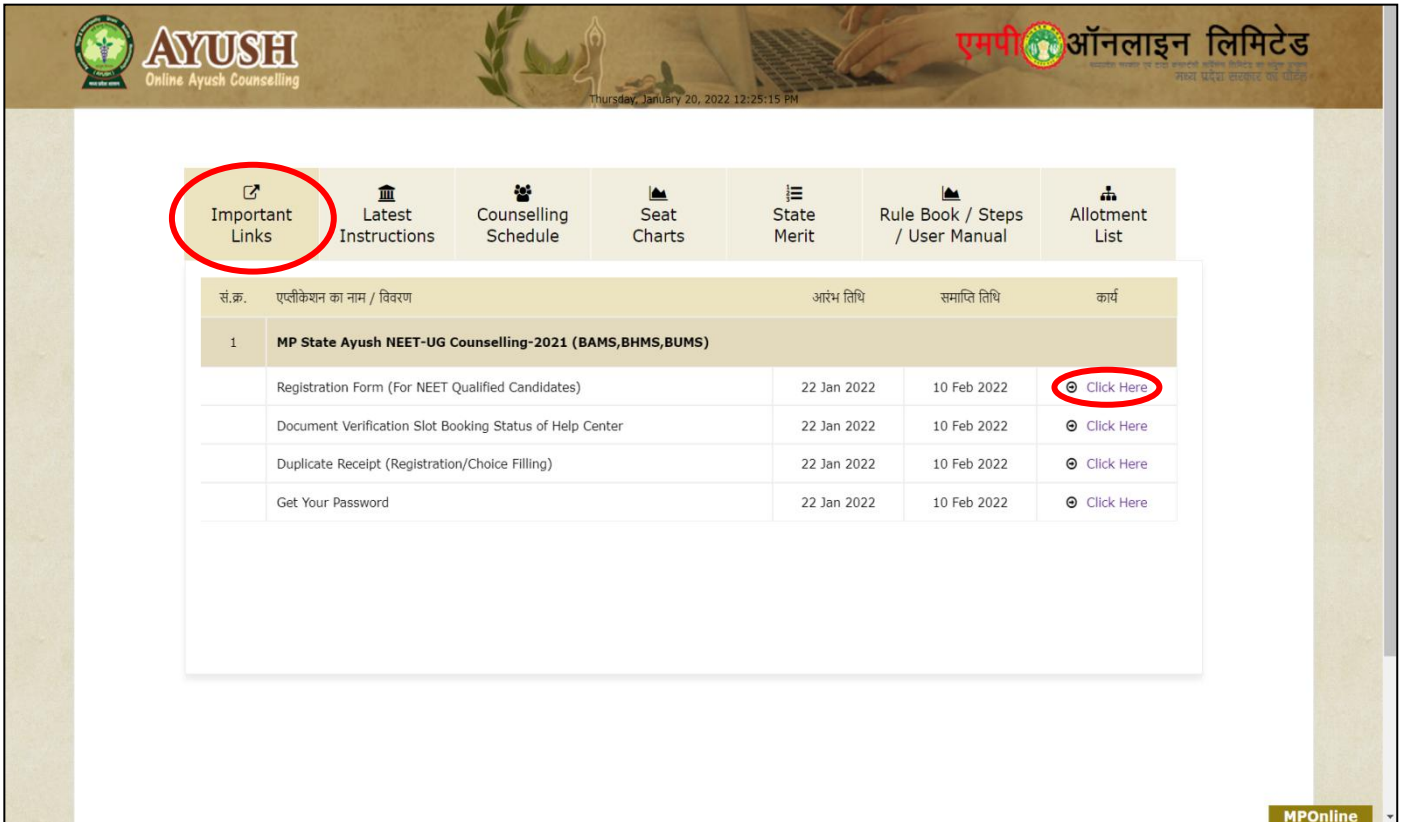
AYUSH
Online Ayush Counselling

Thursday, January 20, 2022 12:25:15 PM

एमपी ऑनलाइन लिमिटेड
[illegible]
मध्य प्रदेश सरकार का उपक्रम

Important Links
Latest Instructions
Counselling Schedule
Seat Charts
State Merit
Rule Book / Steps / User Manual
Allotment List

| सं.क्र. | एप्लीकेशन का नाम / विवरण | आरंभ तिथि | समाप्ति तिथि | कार्य |
|---|---|---|---|---|
| 1 | MP State Ayush NEET-UG Counselling-2021 (BAMS,BHMS,BUMS) | | | |
| | Registration Form (For NEET Qualified Candidates) | 22 Jan 2022 | 10 Feb 2022 | Click Here |
| | Document Verification Slot Booking Status of Help Center | 22 Jan 2022 | 10 Feb 2022 | Click Here |
| | Duplicate Receipt (Registration/Choice Filling) | 22 Jan 2022 | 10 Feb 2022 | Click Here |
| | Get Your Password | 22 Jan 2022 | 10 Feb 2022 | Click Here |

MPOnline